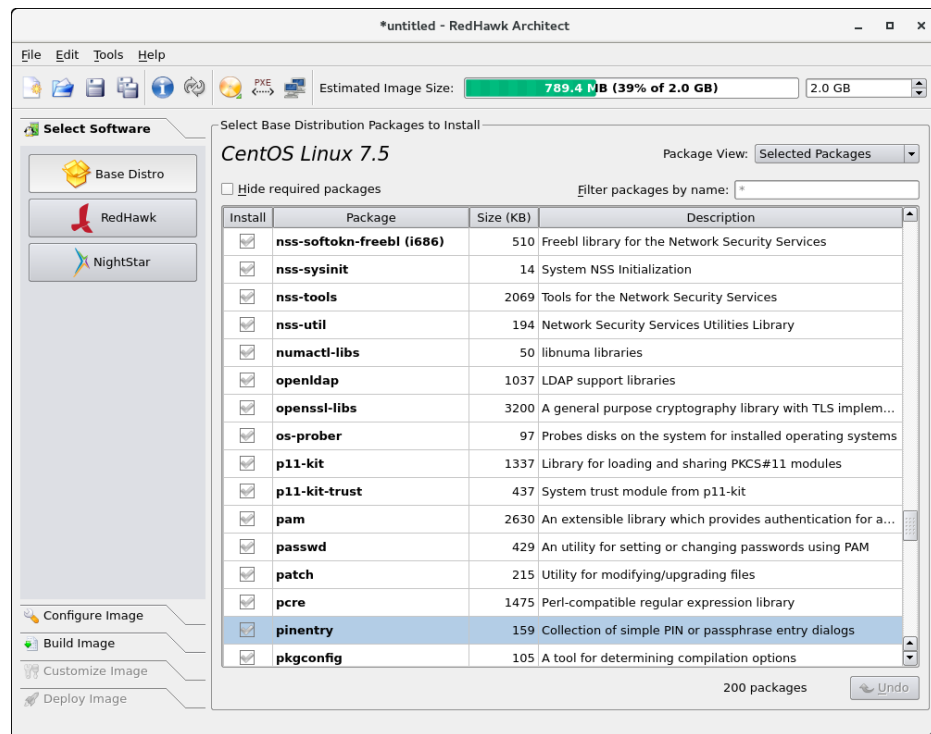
*untitled - RedHawk Architect

File Edit Tools Help

PXE

Estimated Image Size: 789.4 MB (39% of 2.0 GB) 2.0 GB

Select Software

Base Distro

RedHawk

NightStar

Configure Image

Build Image

Customize Image

Deploy Image

Select Base Distribution Packages to Install

CentOS Linux 7.5

Package View: Selected Packages

Hide required packages

Filter packages by name: *

| Install | Package | Size (KB) | Description |
|---|---|---|---|
| | nss-softokn-freebl (i686) | 510 | Freebl library for the Network Security Services |
| | nss-sysinit | 14 | System NSS Initialization |
| | nss-tools | 2069 | Tools for the Network Security Services |
| | nss-util | 194 | Network Security Services Utilities Library |
| | numactl-libs | 50 | libnuma libraries |
| | openldap | 1037 | LDAP support libraries |
| | openssl-libs | 3200 | A general purpose cryptography library with TLS implem... |
| | os-prober | 97 | Probes disks on the system for installed operating systems |
| | p11-kit | 1337 | Library for loading and sharing PKCS#11 modules |
| | p11-kit-trust | 437 | System trust module from p11-kit |
| | pam | 2630 | An extensible library which provides authentication for a... |
| | passwd | 429 | An utility for setting or changing passwords using PAM |
| | patch | 215 | Utility for modifying/upgrading files |
| | pcre | 1475 | Perl-compatible regular expression library |
| | pinentry | 159 | Collection of simple PIN or passphrase entry dialogs |
| | pkgconfig | 105 | A tool for determining compilation options |

200 packages

Undo